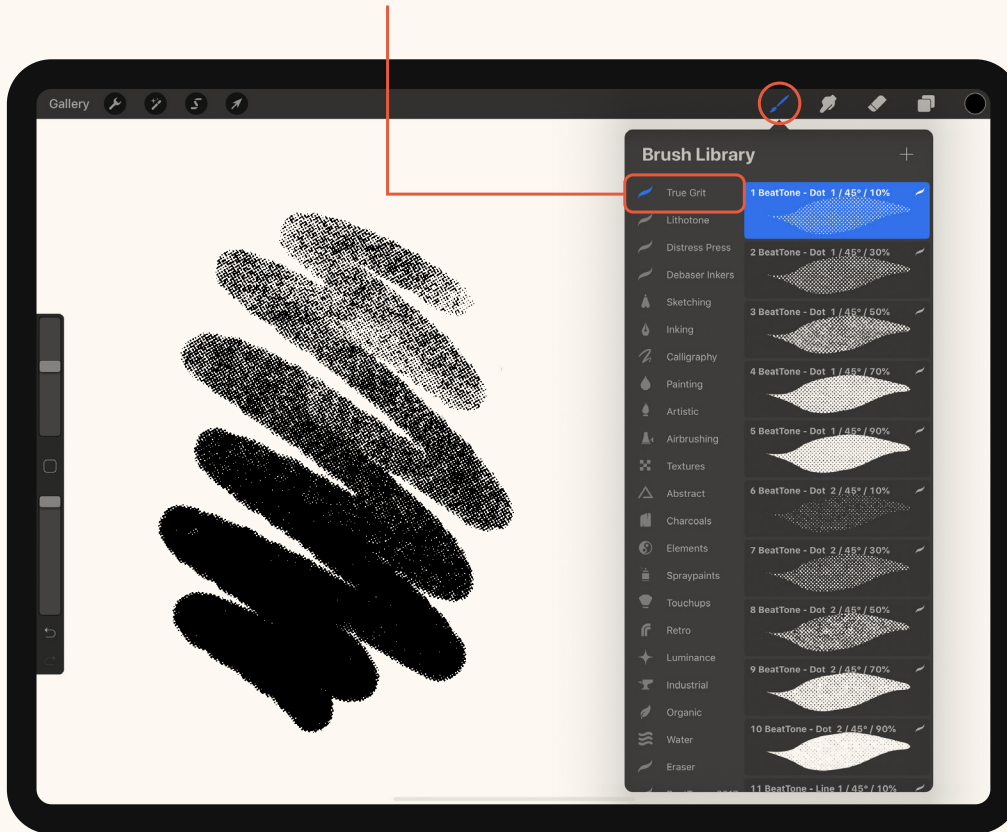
Gallery

Brush Library

True Grit
Lithotone
Distress Press
Debaser Inkers
Sketching
Inking
Calligraphy
Painting
Artistic
Airbrushing
Textures
Abstract
Charcoals
Elements
Spraypaints
Touchups
Retro
Luminance
Industrial
Organic
Water
Eraser
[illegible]

1 BeatTone - Dot 1 / 45° / 10%
2 BeatTone - Dot 1 / 45° / 30%
3 BeatTone - Dot 1 / 45° / 50%
4 BeatTone - Dot 1 / 45° / 70%
5 BeatTone - Dot 1 / 45° / 90%
6 BeatTone - Dot 2 / 45° / 10%
7 BeatTone - Dot 2 / 45° / 30%
8 BeatTone - Dot 2 / 45° / 50%
9 BeatTone - Dot 2 / 45° / 70%
10 BeatTone - Dot 2 / 45° / 90%
11 BeatTone - Line 1 / 45° / 10%